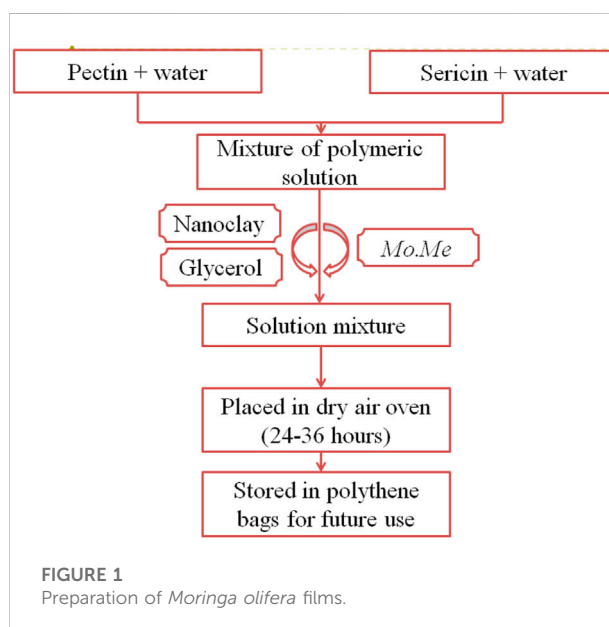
Pectin + water

Sericin + water

Mixture of polymeric solution

Nanoclay

Glycerol

Mo.Me

Solution mixture

Placed in dry air oven (24-36 hours)

Stored in polythene bags for future use

FIGURE 1
Preparation of Moringa olifera films.